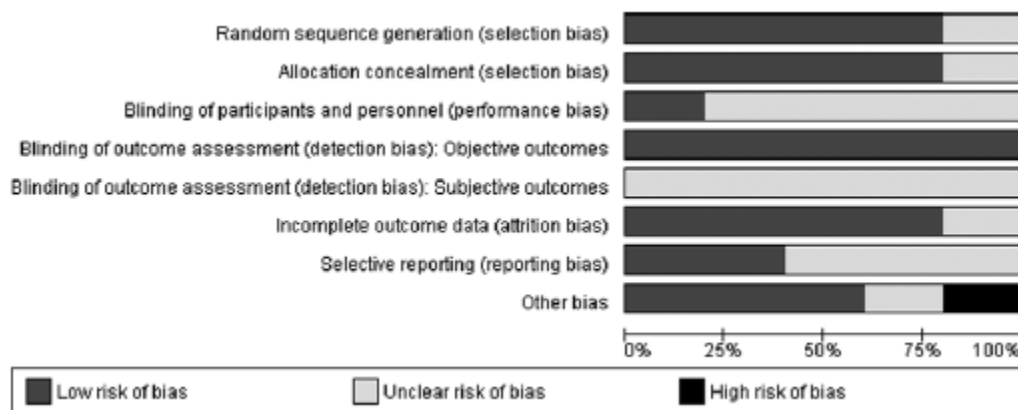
Random sequence generation (selection bias)
Allocation concealment (selection bias)
Blinding of participants and personnel (performance bias)
Blinding of outcome assessment (detection bias): Objective outcomes
Blinding of outcome assessment (detection bias): Subjective outcomes
Incomplete outcome data (attrition bias)
Selective reporting (reporting bias)
Other bias

0% 25% 50% 75% 100%

Low risk of bias
Unclear risk of bias
High risk of bias